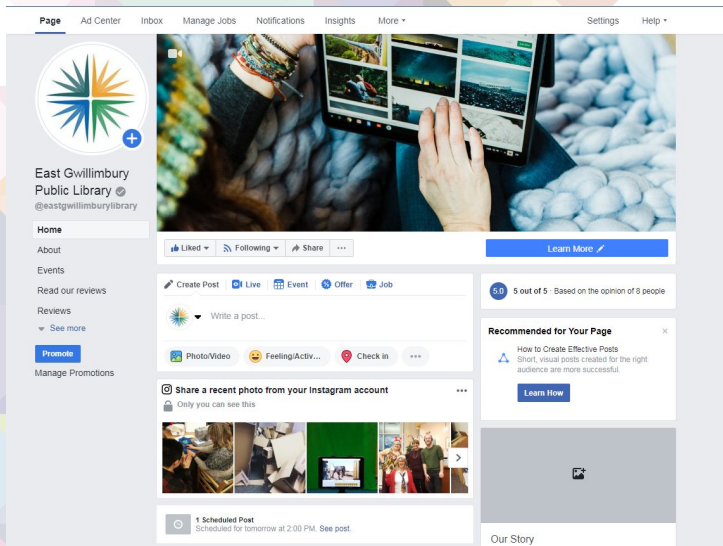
Page Ad Center Inbox Manage Jobs Notifications Insights More ▾ Settings Help ▾

East Gwillimbury Public Library
@eastgwillimburylibrary

Home
About
Events
Read our reviews
Reviews
See more

Promote
Manage Promotions

Liked ▾ Following ▾ Share ···

Learn More

Create Post Live Event Offer Job

Write a post...

Photo/Video Feeling/Activ... Check in ···

Share a recent photo from your Instagram account ···
Only you can see this

1 Scheduled Post
Scheduled for tomorrow at 2:00 PM. See post.

5.0 5 out of 5 · Based on the opinion of 8 people

Recommended for Your Page ×
How to Create Effective Posts
Short, visual posts created for the right audience are more successful.
Learn How

Our Story